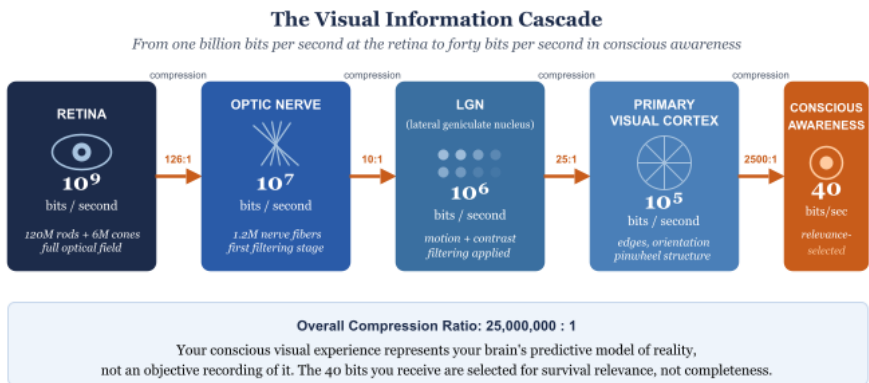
The Visual Information Cascade

From one billion bits per second at the retina to forty bits per second in conscious awareness

compression

compression

compression

compression

RETINA

$10^9$

bits / second

120M rods + 6M cones
full optical field

126:1

OPTIC NERVE

$10^7$

bits / second

1.2M nerve fibers
first filtering stage

10:1

LGN

(lateral geniculate nucleus)

$10^6$

bits / second

motion + contrast
filtering applied

25:1

PRIMARY
VISUAL CORTEX

$10^5$

bits / second

edges, orientation
pinwheel structure

2500:1

CONSCIOUS
AWARENESS

40

bits/sec

relevance-
selected

Overall Compression Ratio: 25,000,000 : 1

Your conscious visual experience represents your brain's predictive model of reality, not an objective recording of it. The 40 bits you receive are selected for survival relevance, not completeness.